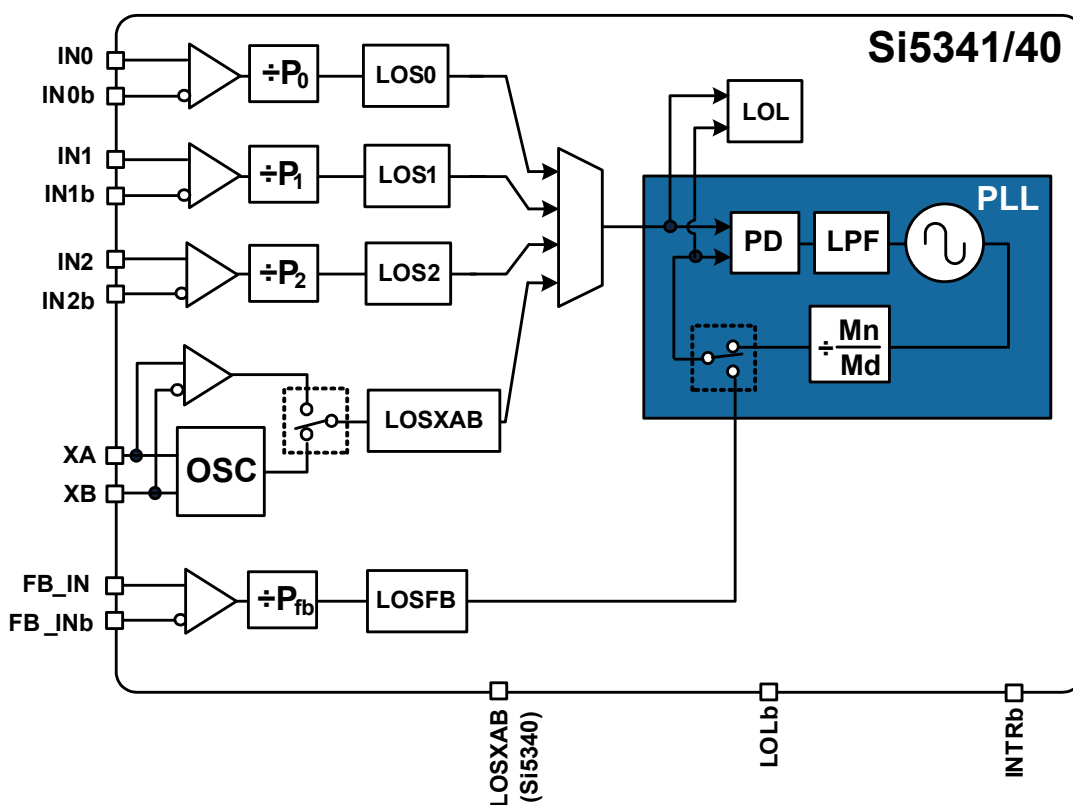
Si5341/40

IN0
IN0b
$\div P_0$
LOS0

IN1
IN1b
$\div P_1$
LOS1

IN2
IN2b
$\div P_2$
LOS2

LOL

PLL
PD
LPF

$\div \frac{Mn}{Md}$

LOSXAB

XA
XB
OSC

FB_IN
FB_INb
$\div P_{fb}$
LOSFB

LOSXAB (Si5340)
LOLb
INTRb